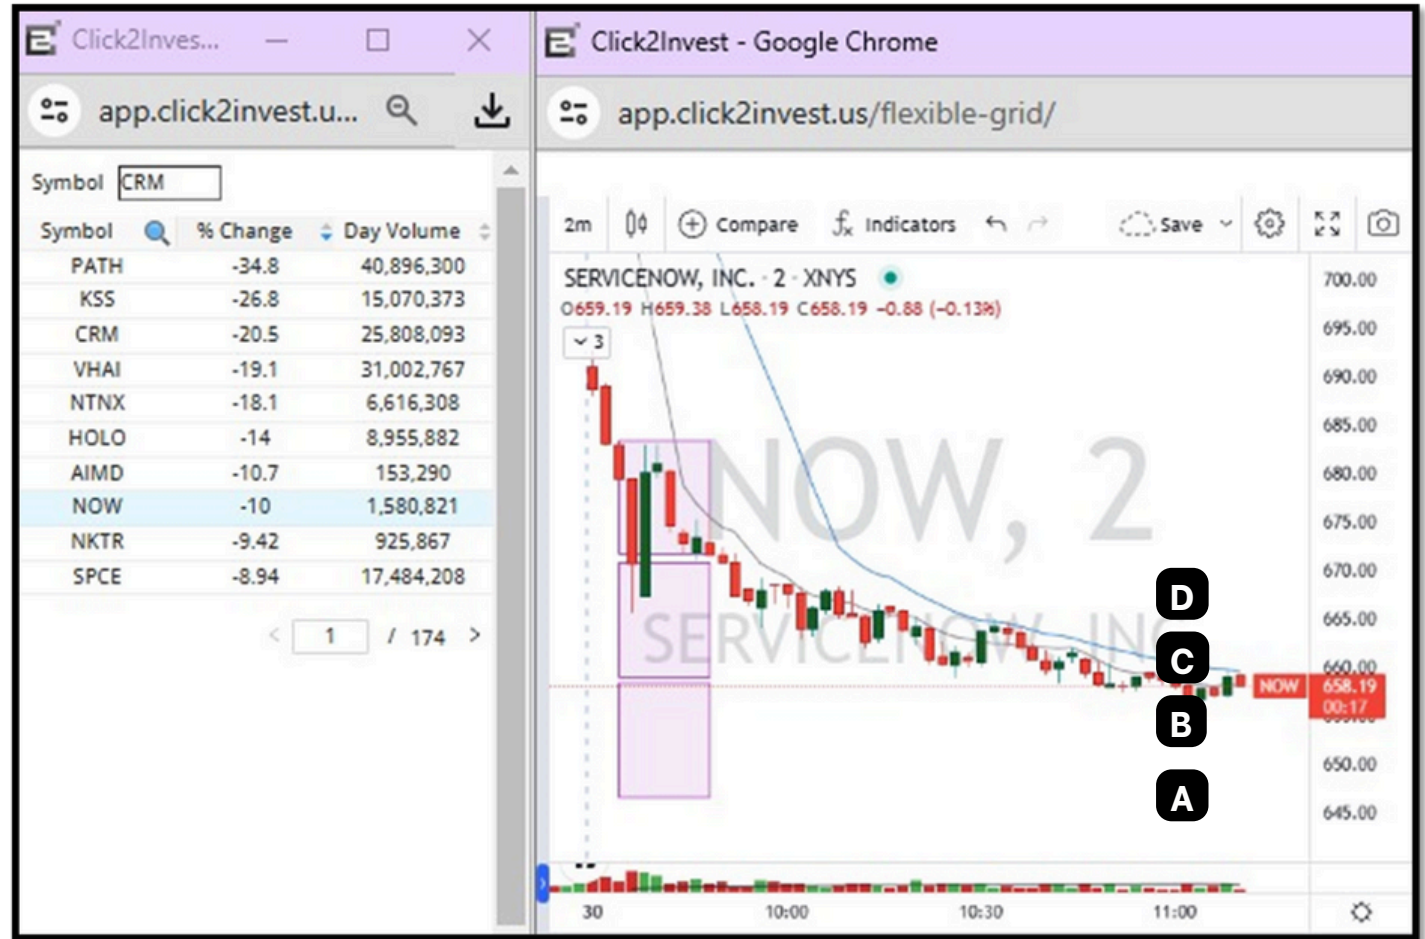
Click2Inves...

app.click2invest.u...

Symbol CRM

| Symbol | % Change | Day Volume |
|---|---|---|
| PATH | -34.8 | 40,896,300 |
| KSS | -26.8 | 15,070,373 |
| CRM | -20.5 | 25,808,093 |
| VHAI | -19.1 | 31,002,767 |
| NTNX | -18.1 | 6,616,308 |
| HOLO | -14 | 8,955,882 |
| AIMD | -10.7 | 153,290 |
| NOW | -10 | 1,580,821 |
| NKTR | -9.42 | 925,867 |
| SPCE | -8.94 | 17,484,208 |

1 / 174

Click2Invest - Google Chrome

app.click2invest.us/flexible-grid/

2m Compare Indicators Save

SERVICENOW, INC. · 2 · XNYS

O659.19 H659.38 L658.19 C658.19 −0.88 (−0.13%)

3

NOW, 2

SERVICENOW, INC

D
C
B
A

700.00
695.00
690.00
685.00
680.00
675.00
670.00
665.00
660.00
NOW 658.19 00:17
650.00
645.00

30 10:00 10:30 11:00